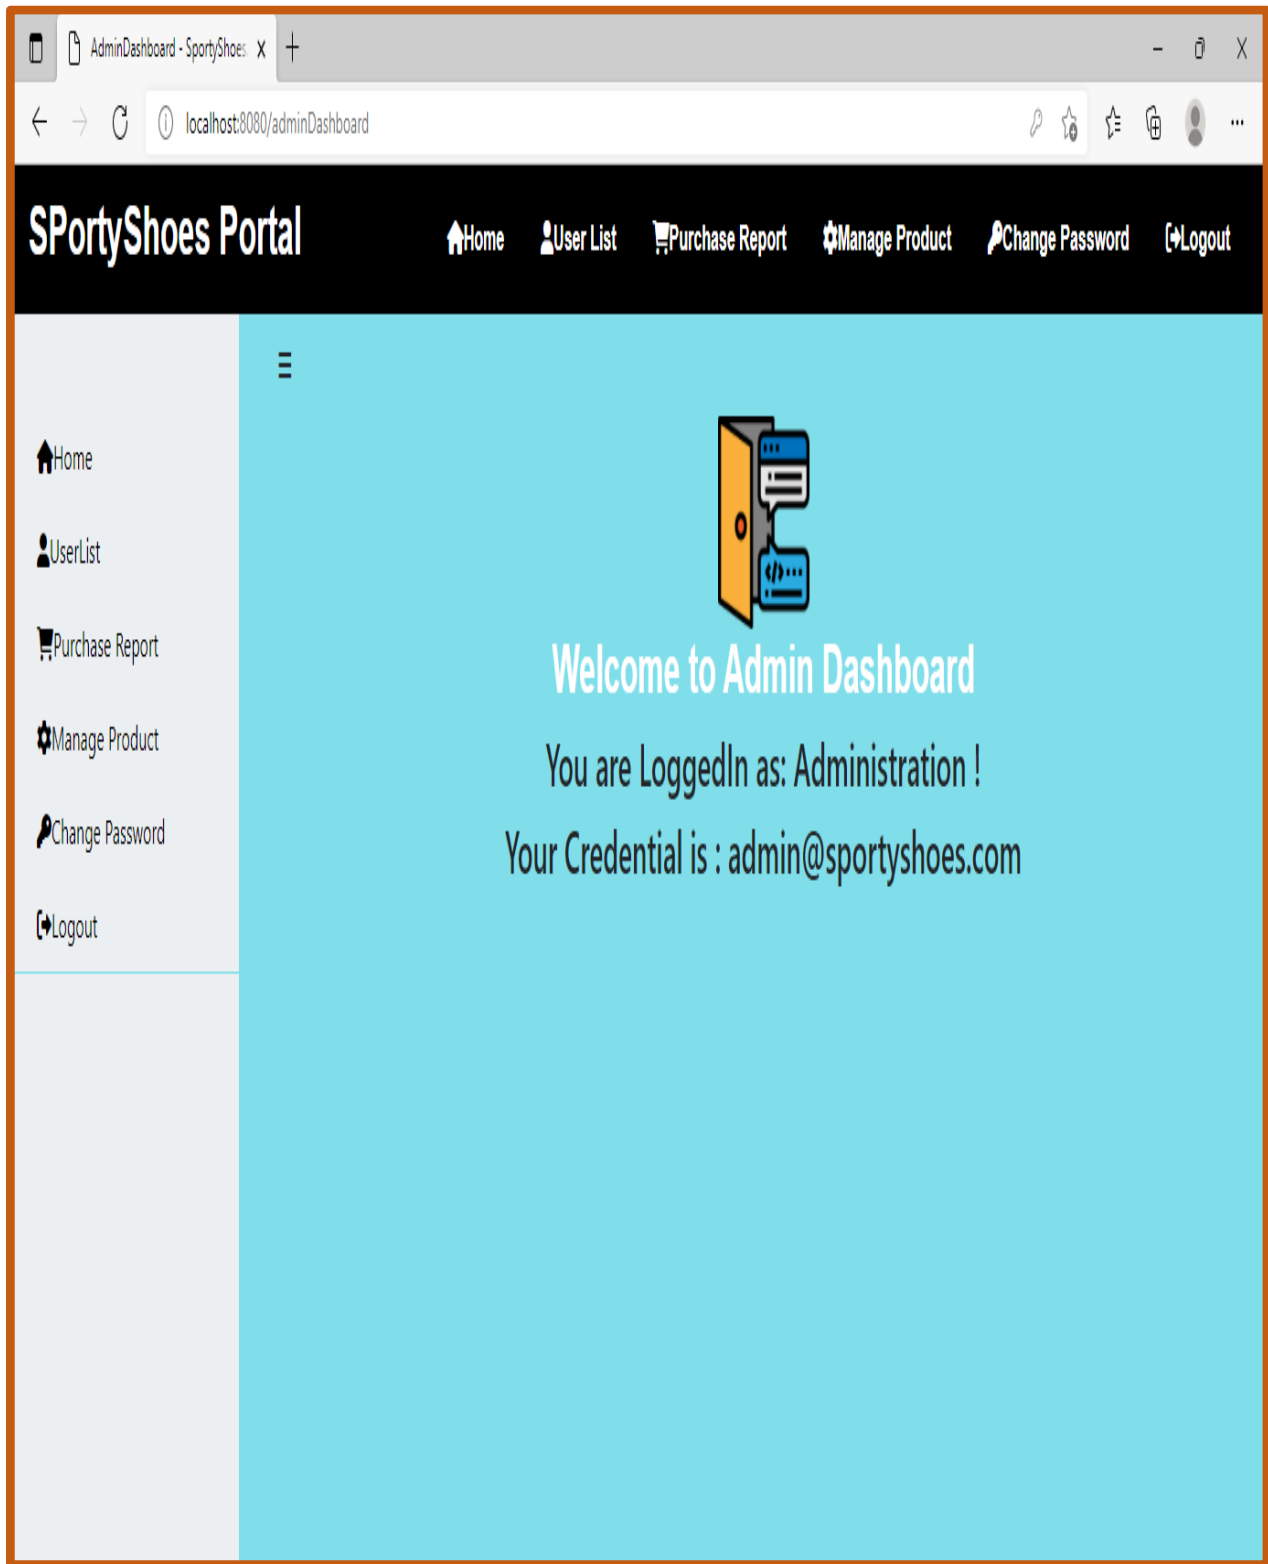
AdminDashboard - SportyShoes

localhost:8080/adminDashboard

SPortyShoes Portal

Home User List Purchase Report Manage Product Change Password Logout

Home

UserList

Purchase Report

Manage Product

Change Password

Logout

Welcome to Admin Dashboard

You are LoggedIn as: Administration !

Your Credential is : admin@sportyshoes.com